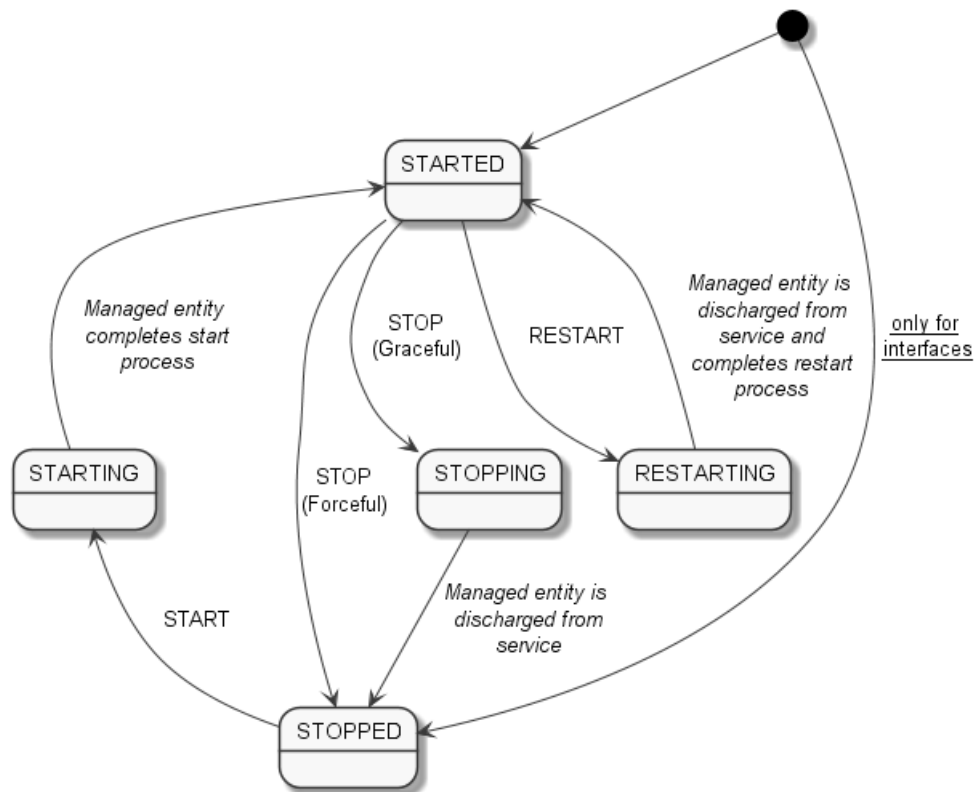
STARTED

Managed entity completes start process

STOP (Graceful)

RESTART

Managed entity is discharged from service and completes restart process

only for interfaces

STARTING

STOP (Forceful)

STOPPING

RESTARTING

START

Managed entity is discharged from service

STOPPED